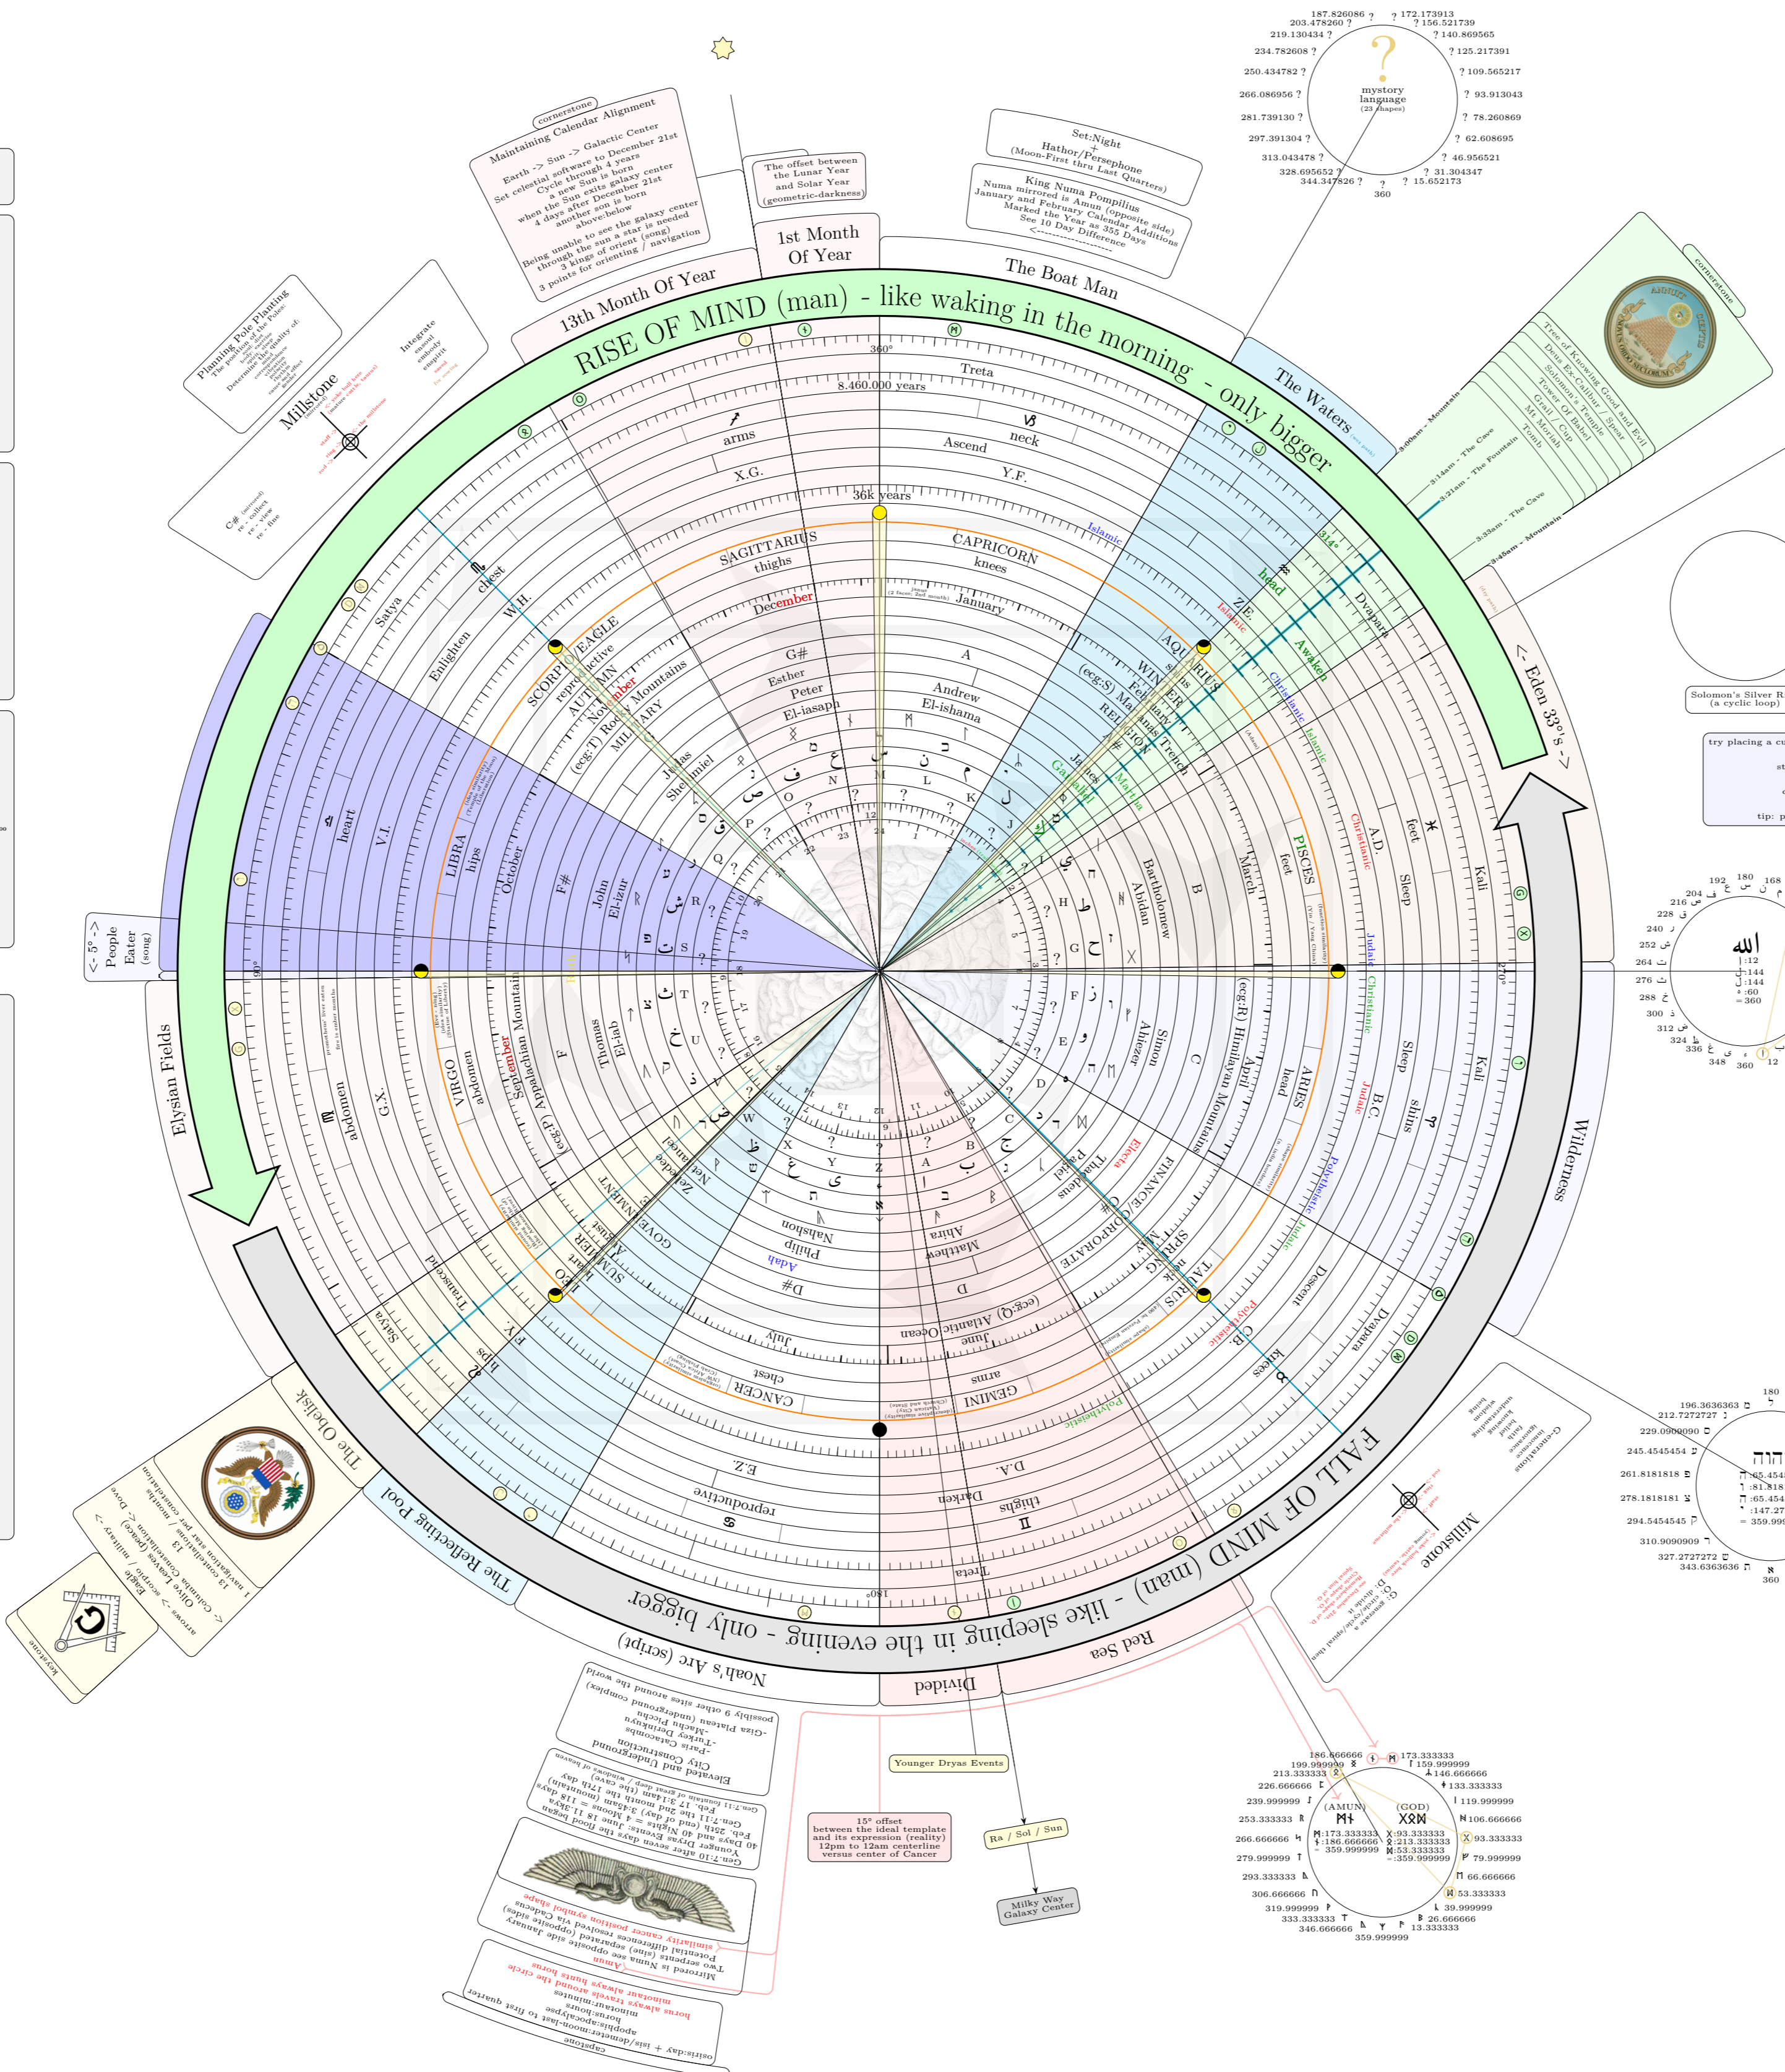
RISE OF MIND (man) - like waking in the morning - only bigger

FALL OF MIND (man) - like sleeping in the evening - only bigger

cornerstone
Maintaining Calendar Alignment
Earth -> Sun -> Galactic Center
Set celestial software to December 21st
Cycle through 4 years
a new Sun is born
when the Sun exits galaxy center
4 days after December 21st
another son is born
above:below
Being unable to see the galaxy center
through the sun a star is needed
3 kings of orient (song)
3 points for orienting / navigation

The offset between the Lunar Year and Solar Year (geometric-darkness)

1st Month Of Year

13th Month Of Year

Set:Night
+
Hathor/Persephone
(Moon-First thru Last Quarters)

King Numa Pompilius
Numa mirrored is Amun (opposite side)
January and February Calendar Additions
Marked the Year as 355 Days
See 10 Day Difference
<-----------------

The Boat Man

The Waters

Planning Pole Planting
Millstone
Integrate

C# (mirrored)
re - collect
re - view
re - fine

mystery language (23 shapes)
187.826086 ? 172.173913
203.478260 ? 156.521739
219.130434 ? 140.869565
234.782608 ? 125.217391
250.434782 ? 109.565217
266.086956 ? 93.913043
281.739130 ? 78.260869
297.391304 ? 62.608695
313.043478 ? 46.956521
328.695652 ? 31.304347
344.347826 ? 15.652173
360

cornerstone
Tree of Knowing Good and Evil
Deus Ex-Calibur / Spear
Solomon's Temple
Tower Of Babel
Grail / Cup
Mt Moriah
Tomb

3:00am - Mountain
3:14am - The Cave
3:21am - The Fountain
3:33am - The Cave
3:45am - Mountain

Solomon's Silver R (a cyclic loop)
try placing a cu
tip: p

<- Eden 33°s ->

Wilderness

<- 5° -> People Eater (song)

Elysian Fields

360°
8.460.000 years
36k years
Treta
Ascend
Y.F.
neck
arms
X.G.
Islamic
CAPRICORN
knees
January
SAGITTARIUS
thighs
December
head
ZE.
Islamic
Dvapara
Awaken
Christianic
Islamic
AQUARIUS
WINTER
February
RELIGION
Satya
Enlighten
W.H.
chest
SCORPIO/EAGLE
reproductive
AUTUMN
November
Rocky Mountains
MILITARY
G#
Esther
Peter
El-iasaph
A
Andrew
El-ishama
James
Gamaliel
Mattan
Judas
Shelumiel
heart
V.I.
LIBRA
hips
October
F#
John
El-izur
B
Bartholomew
Abidan
March
PISCES
feet
A.D.
Christianic
feet
Sleep
Kali
Judaic
Christianic
90°
270°
VIRGO
abdomen
September
Appalachian Mountains
F
Thomas
El-iab
C
Simon
Abiezer
April
Himalayan Mountains
ARIES
head
B.C.
Judaic
shins
Sleep
Kali
G.X.
abdomen
GOVERNMENT
SUMMER
LEO
heart
Zebedee
Nethaneel
Philip
Adah
Nahshon
D#
Matthew
Ahira
D
FINANCE/CORPORATE
SPRING
TAURUS
Electa
Thaddeus
Pagiel
Polytheistic
Judaic
Polytheistic
Descent
Dvapara
knees
C.B.
Transcend
Satya
hips
P.Y.
July
chest
CANCER
June
Atlantic Ocean
GEMINI
arms
thighs
Polytheistic
E.Z.
reproductive
D.A.
Darken
Treta
180°
(ecg:D)
(ecg:S)
(ecg:R)
(ecg:Q)
(ecg:P)

The Obelisk
The Reflecting Pool
Noah's Arc (script)
Divided
Red Sea

1 navigation star per constellation
13 constellations / months
Columbia
Olive leaves (peace)
arrows <- scepter -> Dove
Eagle / military
keystone

possibly 6 other sites around the world
-Giza Plateau (underground complex)
-Machu Picchu
-Derinkuyu
-Turkey Catacombs
-Paris Catacombs
City Construction
Elevated and Underground

Gen.7:10 after seven days the flood began
Younger Dryas Events
40 Days and 40 Nights = 118 days
Gen.7:11 (end of day) 3:45am (mountain)
Feb. 17 3:14am (the cave)

Two serpents (sine) see opposite side
Mirrored is Numa
Potentials (similarity difference cancel position symbol shape)
Amun
horus always travels around the circle
minotaur always hunts horus

osiris:day + isis/demeter:moon-last to first quarter
capstone

Younger Dryas Events
15° offset between the ideal template and its expression (reality) 12pm to 12am centerline versus center of Cancer
Ra / Sol / Sun
Milky Way Galaxy Center

(AMUN) (GOD)
186.666666 173.333333
199.999999 159.999999
213.333333 146.666666
226.666666 133.333333
239.999999 119.999999
253.333333 106.666666
266.666666 93.333333
279.999999 79.999999
293.333333 66.666666
306.666666 53.333333
319.999999 39.999999
333.333333 26.666666
346.666666 13.333333
359.999999

Millstone
G-enerations

196.3636363
212.7272727
229.0909090
245.4545454
261.8181818
278.1818181
294.5454545
310.9090909
327.2727272
343.6363636
360
180

192 180 168
204
216
228
240
252
264
276
288
300
312
324
336 348 360 12
:12
:144
:144
:60
=360